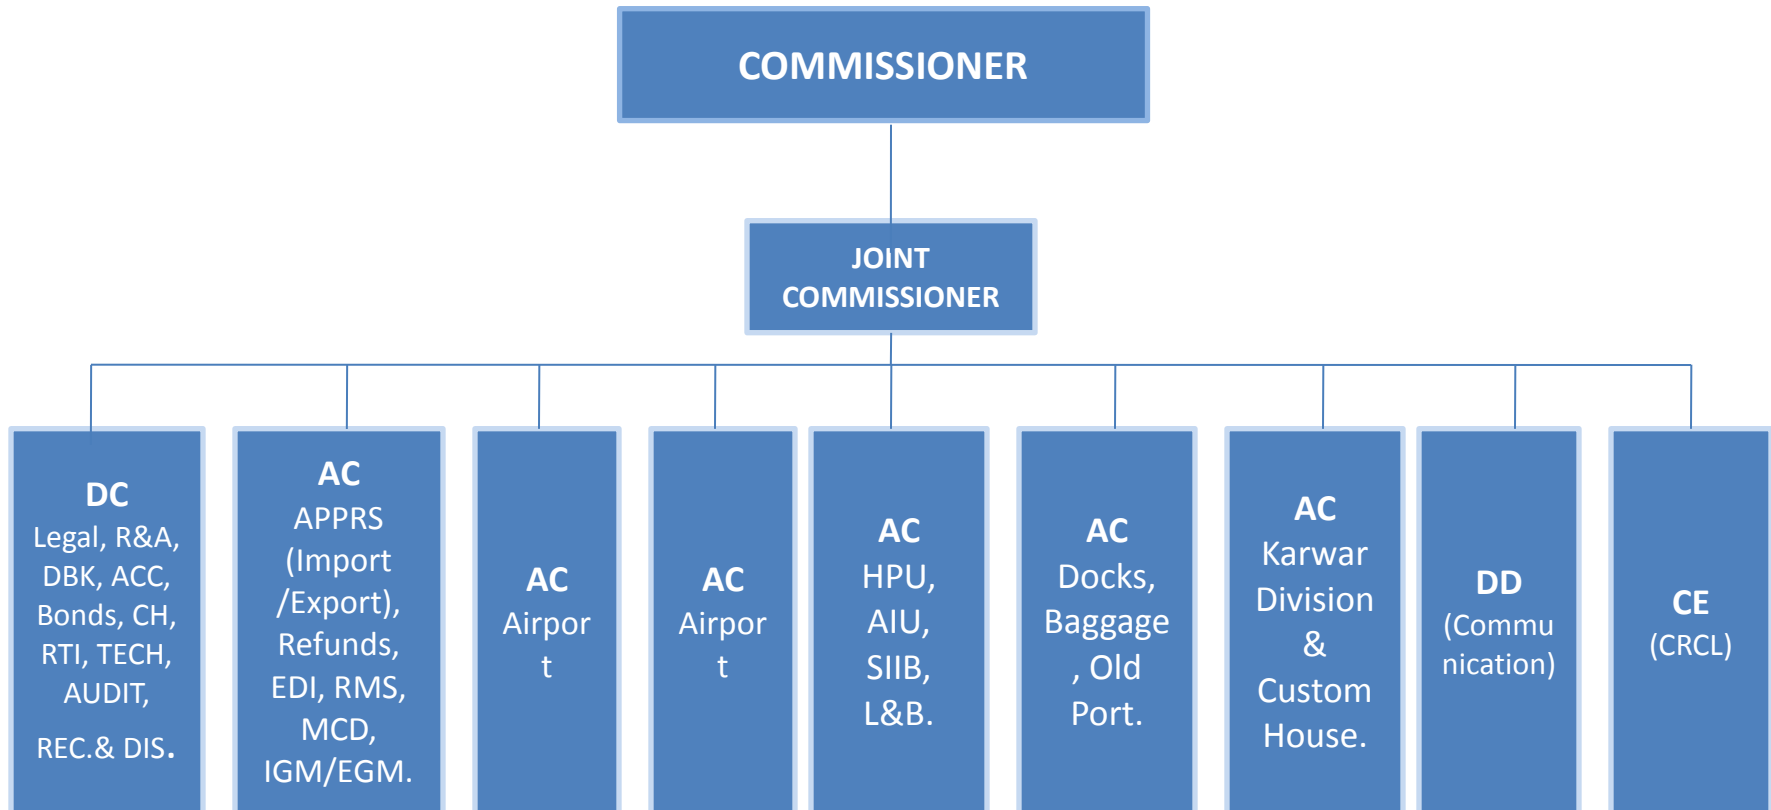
COMMISSIONER

JOINT COMMISSIONER

DC
Legal, R&A, DBK, ACC, Bonds, CH, RTI, TECH, AUDIT,
REC.& DIS.

AC
APPRS (Import /Export), Refunds, EDI, RMS, MCD, IGM/EGM.

AC
Airpor t

AC
Airpor t

AC
HPU, AIU, SIIB, L&B.

AC
Docks, Baggage , Old Port.

AC
Karwar Division & Custom House.

DD
(Commu nication)

CE
(CRCL)